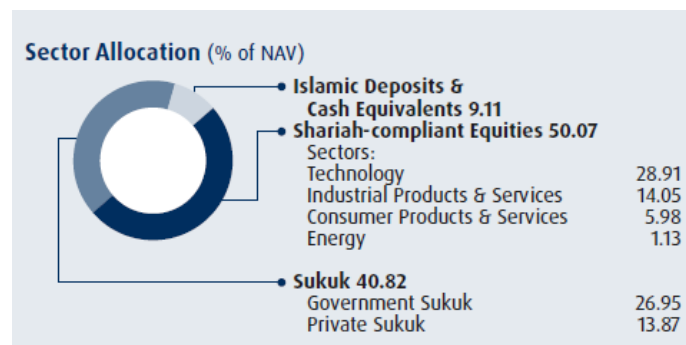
Sector Allocation (% of NAV)

Islamic Deposits & Cash Equivalents 9.11

Shariah-compliant Equities 50.07
Sectors:
Technology 28.91
Industrial Products & Services 14.05
Consumer Products & Services 5.98
Energy 1.13

Sukuk 40.82
Government Sukuk 26.95
Private Sukuk 13.87